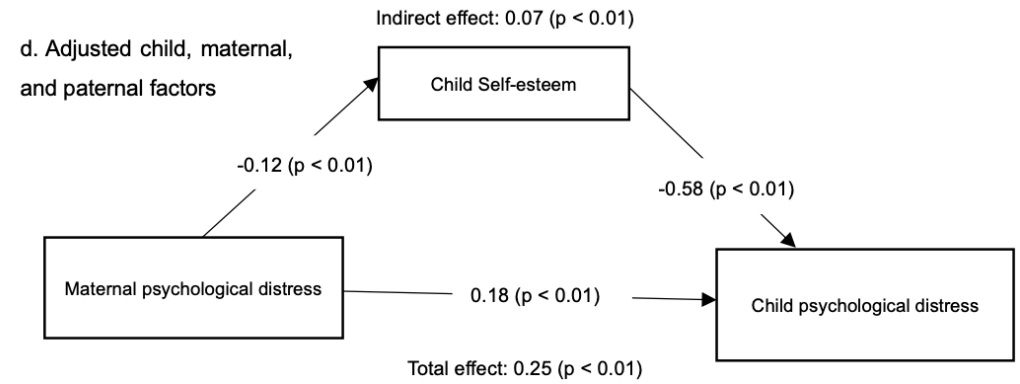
Indirect effect: 0.07 (p < 0.01)

d. Adjusted child, maternal, and paternal factors

Child Self-esteem

-0.12 (p < 0.01)

-0.58 (p < 0.01)

Maternal psychological distress

0.18 (p < 0.01)

Child psychological distress

Total effect: 0.25 (p < 0.01)